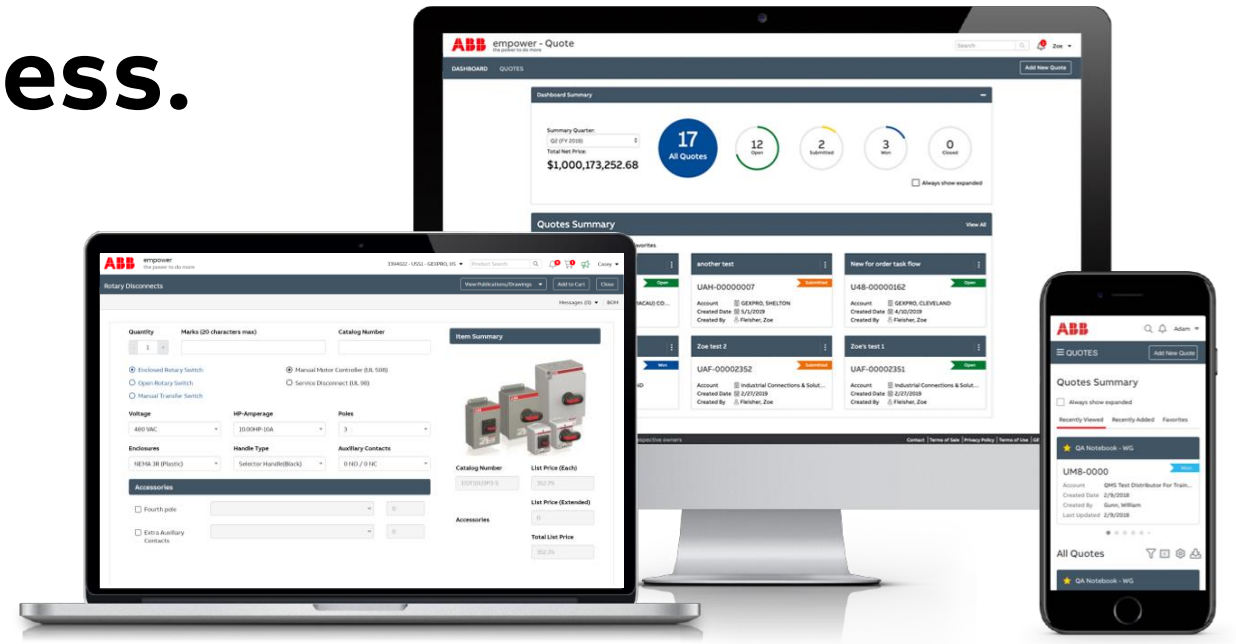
ess.

ABB empower - Quote
the power to do more
Search
Zoe
DASHBOARD QUOTES
Add New Quote
Dashboard Summary
Summary Quarter:
Q2 (FY 2019)
Total Net Price:
$1,000,173,252.68
17
All Quotes
12
Open
2
Submitted
3
Won
0
Closed
Always show expanded
Quotes Summary
View All
avorites
Open
another test
UAH-00000007
Submitted
Account GEXPRO, SHELTON
Created Date 5/1/2019
Created By Fleisher, Zoe
New for order task flow
U48-00000162
Open
Account GEXPRO, CLEVELAND
Created Date 4/10/2019
Created By Fleisher, Zoe
Won
Zoe test 2
UAF-00002352
Submitted
Account Industrial Connections & Solut...
Created Date 2/27/2019
Created By Fleisher, Zoe
Zoe's test 1
UAF-00002351
Open
Account Industrial Connections & Solut...
Created Date 2/27/2019
Created By Fleisher, Zoe
Contact | Terms of Sale | Privacy Policy | Terms of Use

ABB empower
the power to do more
Casey
Product Search
Rotary Disconnects
View Publications/Drawings
Add to Cart
Close
Messages (0)
Quantity
1
Marks (20 characters max)
Catalog Number
Item Summary
Enclosed Rotary Switch
Open Rotary Switch
Manual Transfer Switch
Manual Motor Controller (UL 508)
Service Disconnect (UL 98)
Voltage
480 VAC
HP-Amperage
10.00HP-16A
Poles
3
Enclosures
NEMA 3R (Plastic)
Handle Type
Selector Handle(Black)
Auxiliary Contacts
0 NO / 0 NC
Accessories
Fourth pole
0
Extra Auxiliary Contacts
0
Catalog Number
List Price (Each)
List Price (Extended)
Accessories
0
Total List Price

ABB
Adam
QUOTES
Add New Quote
Quotes Summary
Always show expanded
Recently Viewed
Recently Added
Favorites
QA Notebook - WG
UM8-0000
Won
Account GMS Test Distributor For Train...
Created Date 2/9/2018
Created By Gunn, William
Last Updated 2/9/2018
All Quotes
QA Notebook - WG